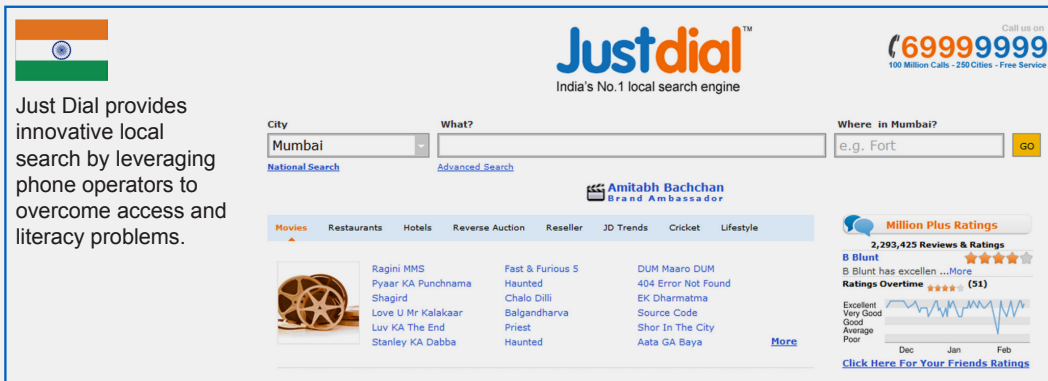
Just Dial provides innovative local search by leveraging phone operators to overcome access and literacy problems.

Justdial™
India's No.1 local search engine

Call us on
69999999
100 Million Calls - 250 Cities - Free Service

City
Mumbai
National Search

What?
Advanced Search

Where in Mumbai?
e.g. Fort
GO

Amitabh Bachchan
Brand Ambassador

Movies | Restaurants | Hotels | Reverse Auction | Reseller | JD Trends | Cricket | Lifestyle

Ragini MMS
Pyaar KA Punchnama
Shagird
Love U Mr Kalakaar
Luv KA The End
Stanley KA Dabba

Fast & Furious 5
Haunted
Chalo Dilli
Balgandharva
Priest
Haunted

DUM Maaro DUM
404 Error Not Found
EK Dharmatma
Source Code
Shor In The City
Aata GA Baya

More

Million Plus Ratings
2,293,425 Reviews & Ratings
B Blunt
B Blunt has excellen ...More
Ratings Overtime (51)
Excellent
Very Good
Good
Average
Poor
Dec Jan Feb
Click Here For Your Friends Ratings